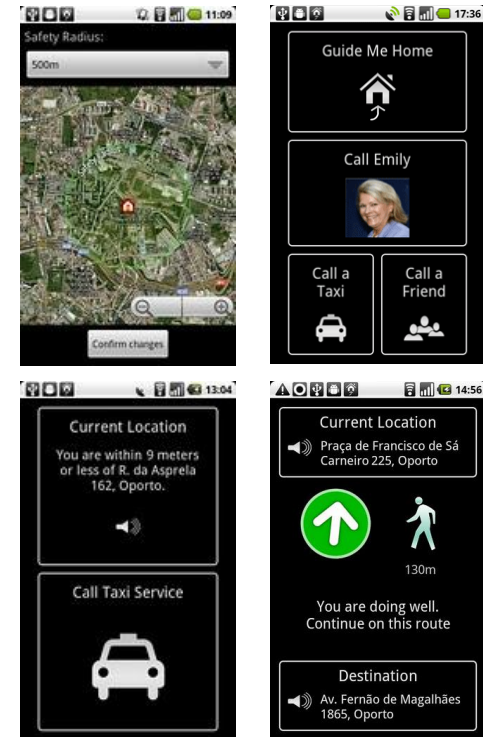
11:09

Safety Radius:

500m

Confirm changes

17:36

Guide Me Home

Call Emily

Call a Taxi

Call a Friend

13:04

Current Location

You are within 9 meters or less of R. da Asprela 162, Oporto.

Call Taxi Service

14:56

Current Location

Praça de Francisco de Sá Carneiro 225, Oporto

130m

You are doing well. Continue on this route

Destination

Av. Fernão de Magalhães 1865, Oporto